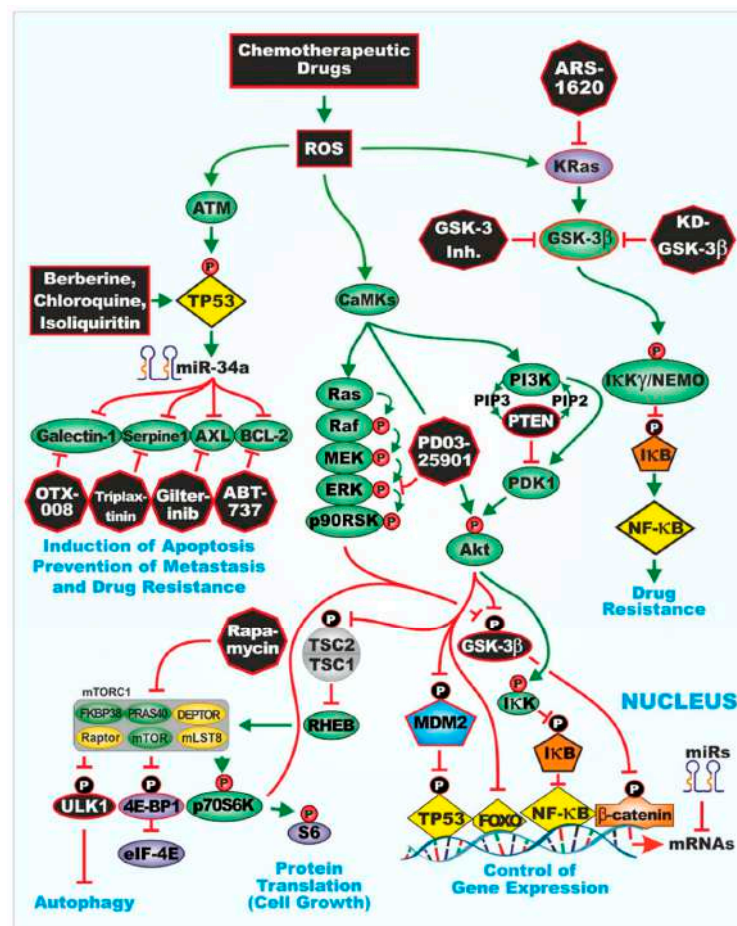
Chemotherapeutic Drugs

ARS-1620

ROS

KRas

ATM

GSK-3 Inh.

GSK-3β

KD-GSK-3β

Berberine, Chloroquine, Isoliquiritin

P

TP53

CaMKs

miR-34a

PI3K

PIP3

PIP2

PTEN

P

IKKγ/NEMO

Galectin-1

Serpine1

AXL

BCL-2

Ras

Raf

P

MEK

P

ERK

P

p90RSK

P

PD03-25901

PDK1

P

IKB

OTX-008

Triplax-tinin

Gilter-inib

ABT-737

NF-KB

Induction of Apoptosis Prevention of Metastasis and Drug Resistance

P

Akt

Drug Resistance

P

Rapa-mycin

TSC2

TSC1

P

GSK-3β

mTORC1

FKBP38

PRAS40

DEPTOR

Raptor

mTOR

mLST8

RHEB

NUCLEUS

P

IKK

P

MDM2

P

P

IKB

P

miRs

P

ULK1

P

4E-BP1

P

p70S6K

P

S6

eIF-4E

TP53

FOXO

NF-KB

β-catenin

mRNAs

Autophagy

Protein Translation (Cell Growth)

Control of Gene Expression